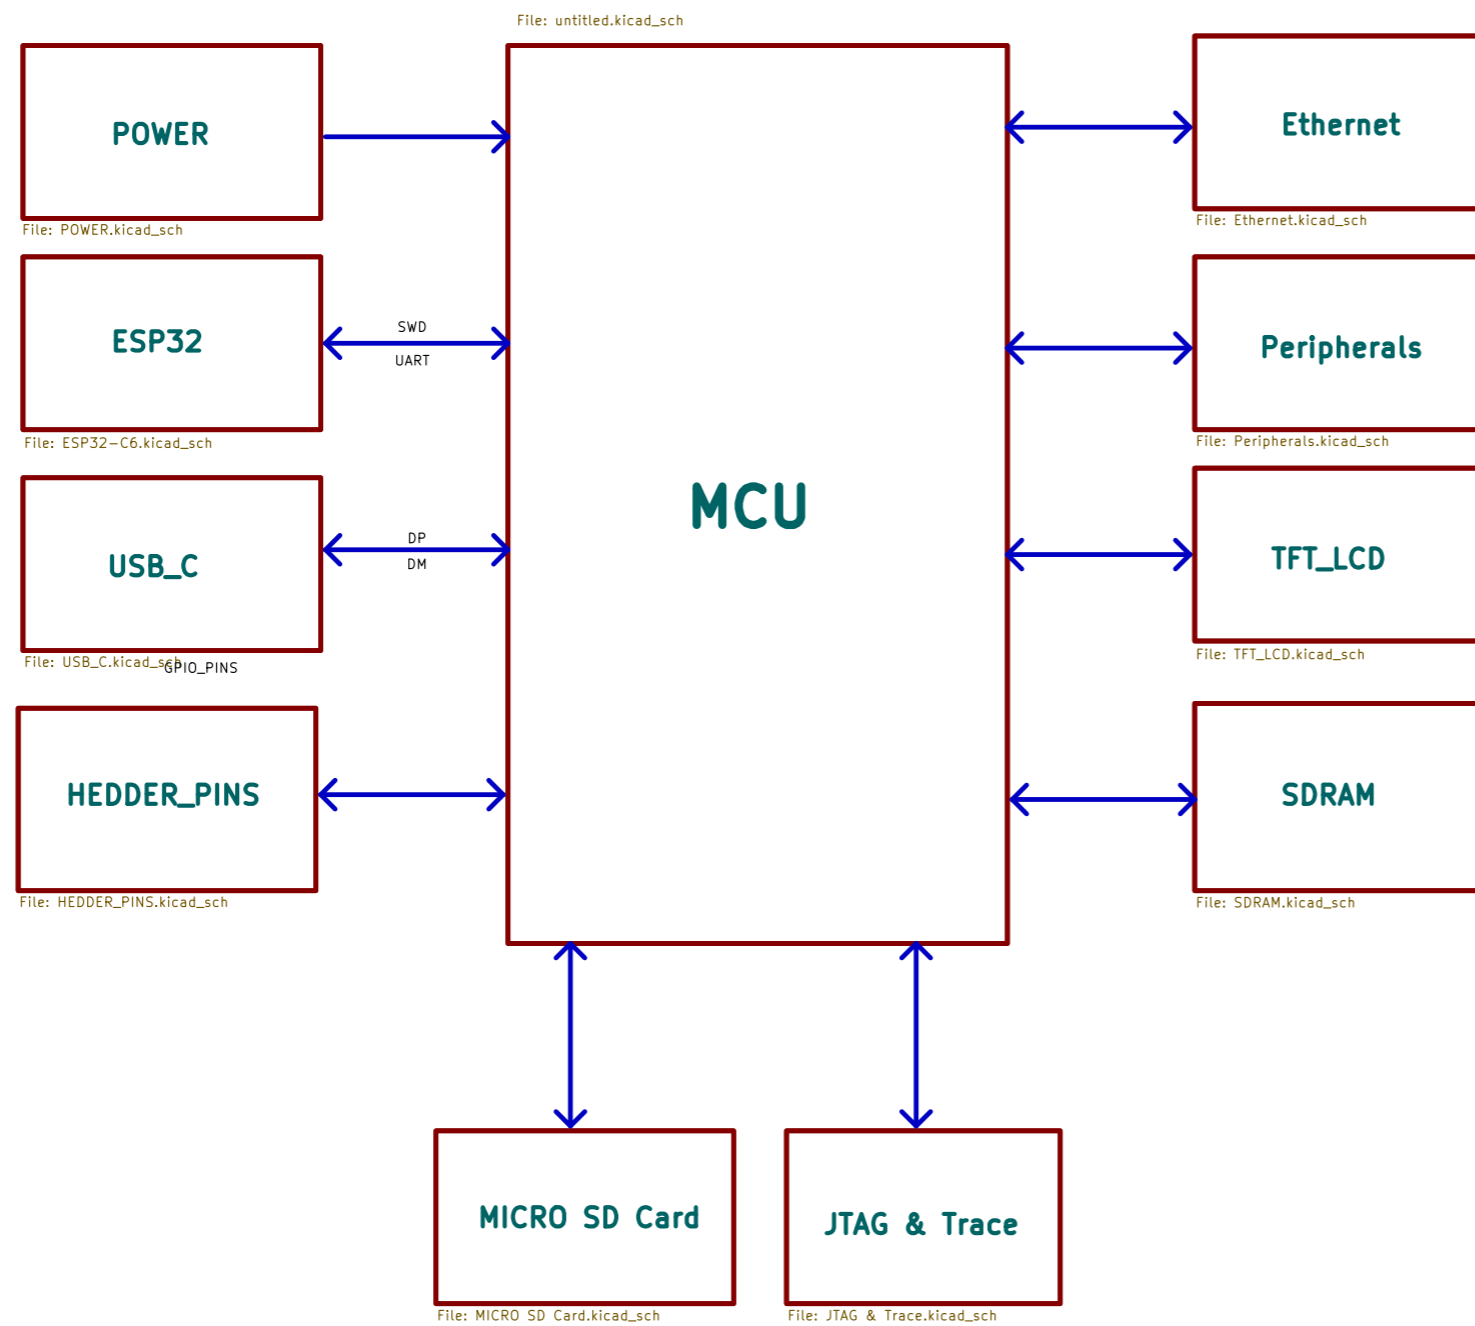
File: untitled.kicad_sch

POWER

File: POWER.kicad_sch

ESP32

SWD

UART

File: ESP32-C6.kicad_sch

USB_C

DP

DM

File: USB_C.kicad_sch

GPIO_PINS

HEDDER_PINS

File: HEDDER_PINS.kicad_sch

MCU

Ethernet

File: Ethernet.kicad_sch

Peripherals

File: Peripherals.kicad_sch

TFT_LCD

File: TFT_LCD.kicad_sch

SDRAM

File: SDRAM.kicad_sch

MICRO SD Card

File: MICRO SD Card.kicad_sch

JTAG & Trace

File: JTAG & Trace.kicad_sch